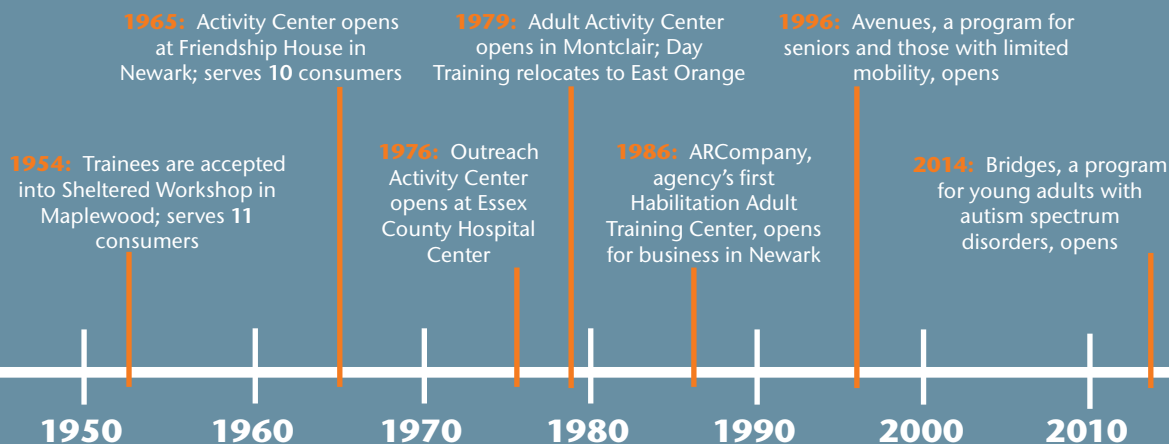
1965: Activity Center opens at Friendship House in Newark; serves 10 consumers

1979: Adult Activity Center opens in Montclair; Day Training relocates to East Orange

1996: Avenues, a program for seniors and those with limited mobility, opens

1954: Trainees are accepted into Sheltered Workshop in Maplewood; serves 11 consumers

1976: Outreach Activity Center opens at Essex County Hospital Center

1986: ARCompany, agency's first Habilitation Adult Training Center, opens for business in Newark

2014: Bridges, a program for young adults with autism spectrum disorders, opens

1950 1960 1970 1980 1990 2000 2010